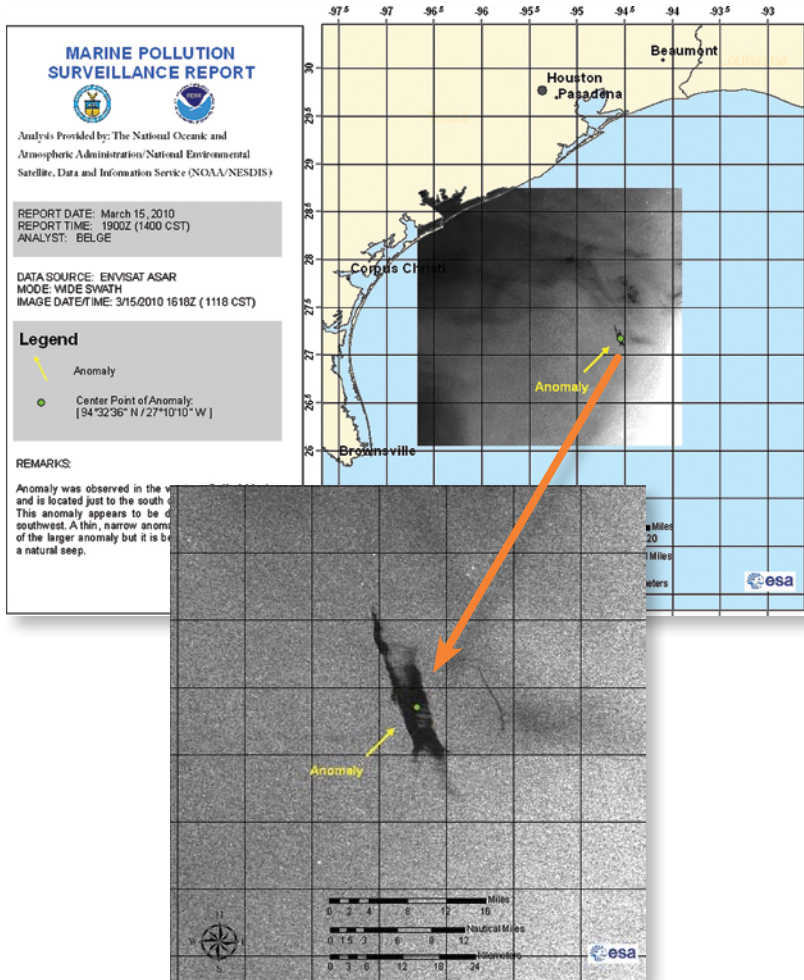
MARINE POLLUTION SURVEILLANCE REPORT

Analysis Provided by: The National Oceanic and Atmospheric Administration/National Environmental Satellite, Data and Information Service (NOAA/NESDIS)

REPORT DATE: March 15, 2010
REPORT TIME: 1900Z (1400 CST)
ANALYST: BELGE

DATA SOURCE: ENVISAT ASAR
MODE: WIDE SWATH
IMAGE DATE/TIME: 3/15/2010 1618Z ( 1118 CST)

Legend

Anomaly

Center Point of Anomaly:
[ 94°32'36" N / 27°10'10" W ]

REMARKS:

Anomaly was observed in the w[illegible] and is located just to the south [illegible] This anomaly appears to be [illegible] southwest. A thin, narrow anom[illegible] of the larger anomaly but it is be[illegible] a natural seep.

-97.5 -97 -96.5 -96 -95.5 -95 -94.5 -94 -93.5 -93

30 29.5 29 28.5 28 27.5 27 26.5 26

Beaumont
Louisiana
Houston
Pasadena
Corpus Christi
Brownsville
Anomaly

Miles
20
Miles
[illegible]eters

esa

Anomaly

Miles
0 2 4 8 12 16
Nautical Miles
0 1.5 3 6 9 12
Kilometers
0 3 6 12 18 24

N
W E
S

esa